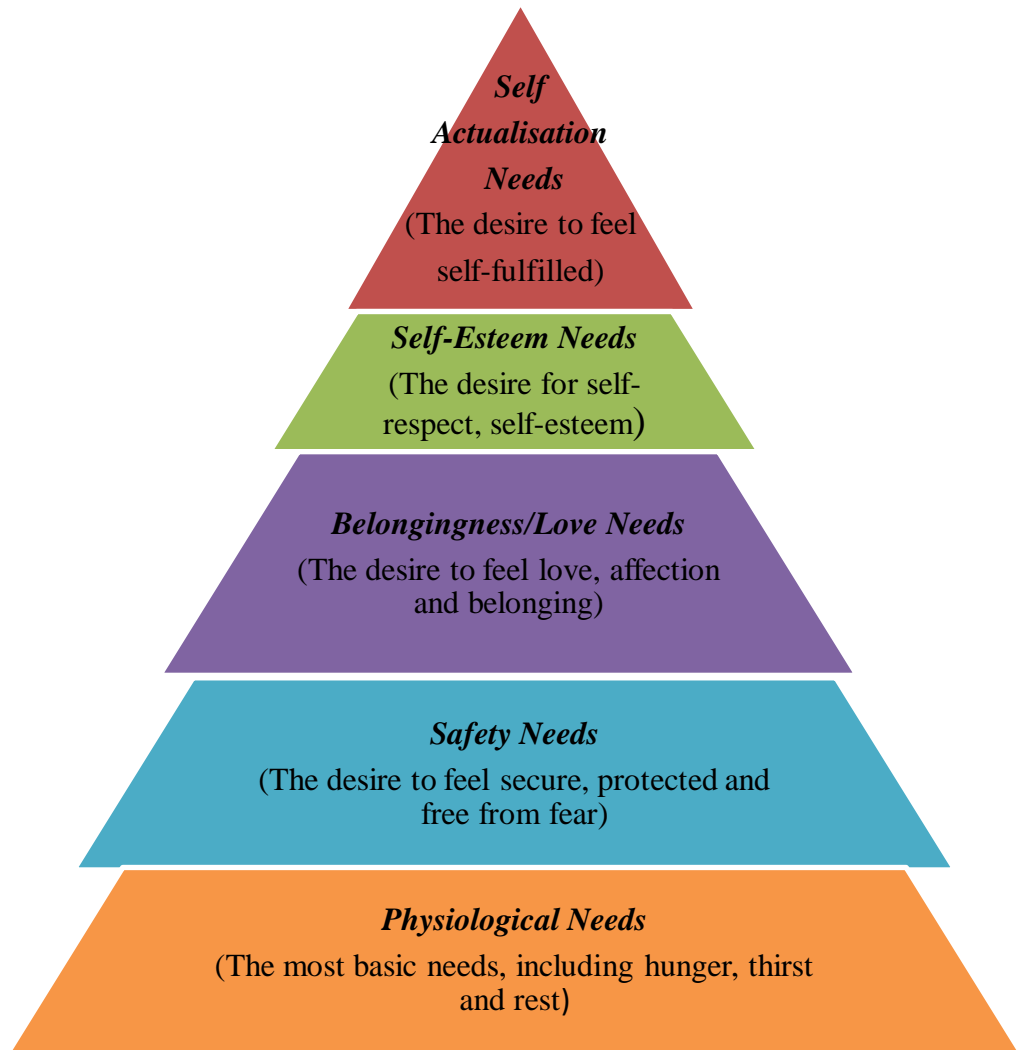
Self Actualisation Needs
(The desire to feel self-fulfilled)

Self-Esteem Needs
(The desire for self-respect, self-esteem)

Belongingness/Love Needs
(The desire to feel love, affection and belonging)

Safety Needs
(The desire to feel secure, protected and free from fear)

Physiological Needs
(The most basic needs, including hunger, thirst and rest)